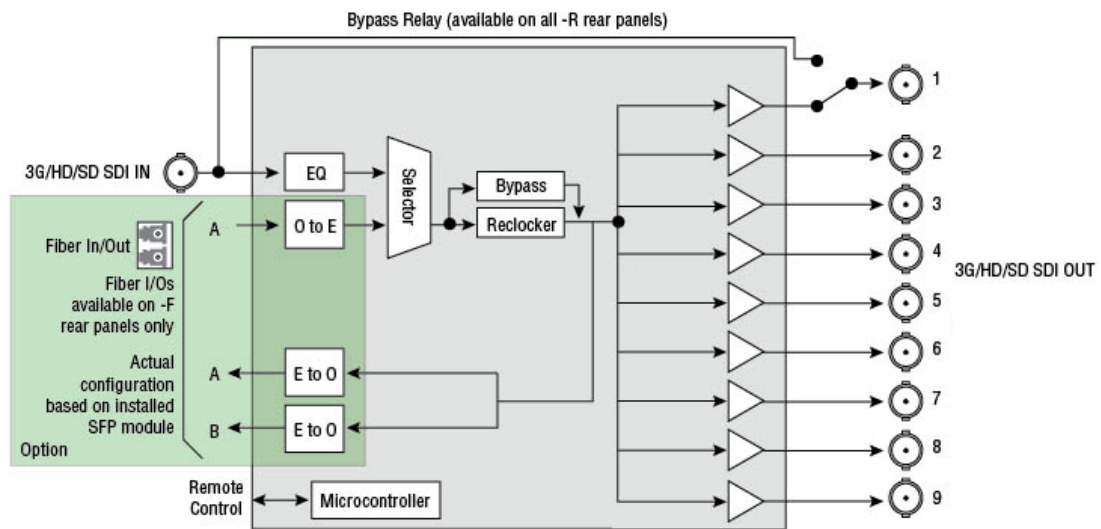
Bypass Relay (available on all -R rear panels)

3G/HD/SD SDI IN

EQ

Selector

Bypass

Reclocker

A

O to E

Fiber In/Out

Fiber I/Os available on -F rear panels only

Actual configuration based on installed SFP module

Option

A

E to O

B

E to O

Remote Control

Microcontroller

1

2

3

4

5

6

7

8

9

3G/HD/SD SDI OUT